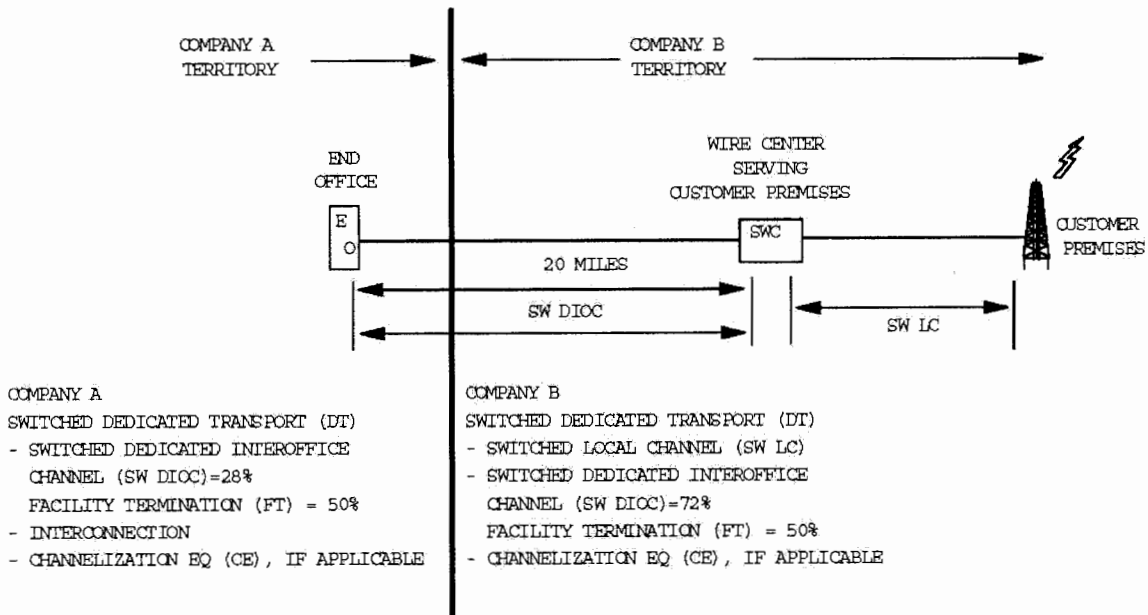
COMPANY A TERRITORY

COMPANY B TERRITORY

END OFFICE

E O

WIRE CENTER SERVING CUSTOMER PREMISES

SWC

CUSTOMER PREMISES

20 MILES

SW DIOC

SW LC

COMPANY A
SWITCHED DEDICATED TRANSPORT (DT)
- SWITCHED DEDICATED INTEROFFICE CHANNEL (SW DIOC)=28%
FACILITY TERMINATION (FT) = 50%
- INTERCONNECTION
- CHANNELIZATION EQ (CE), IF APPLICABLE

COMPANY B
SWITCHED DEDICATED TRANSPORT (DT)
- SWITCHED LOCAL CHANNEL (SW LC)
- SWITCHED DEDICATED INTEROFFICE CHANNEL (SW DIOC)=72%
FACILITY TERMINATION (FT) = 50%
- CHANNELIZATION EQ (CE), IF APPLICABLE